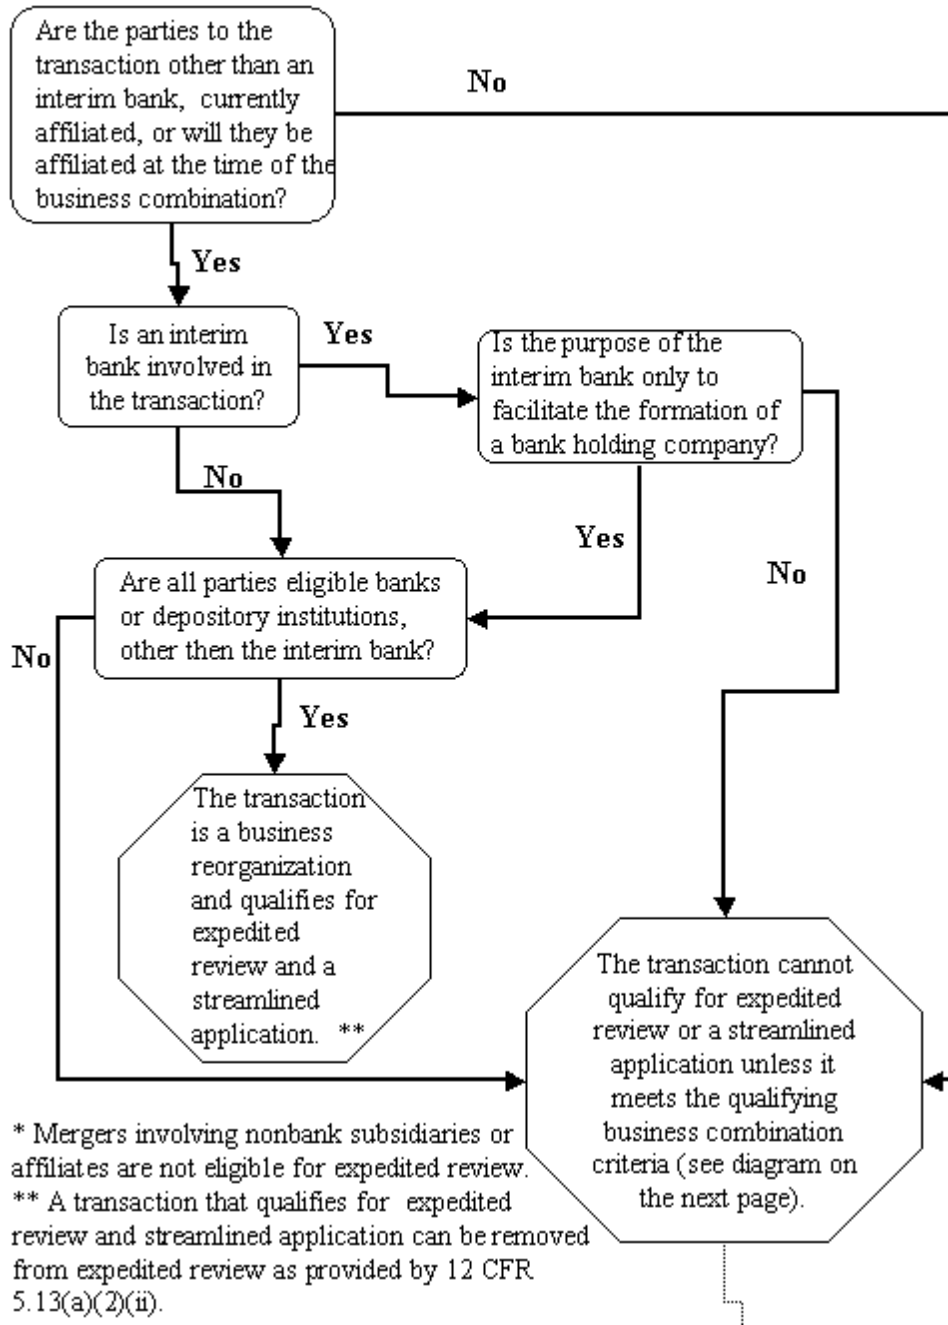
Are the parties to the transaction other than an interim bank, currently affiliated, or will they be affiliated at the time of the business combination?

No

Yes

Is an interim bank involved in the transaction?

Yes

Is the purpose of the interim bank only to facilitate the formation of a bank holding company?

No

Yes

No

Are all parties eligible banks or depository institutions, other then the interim bank?

No

Yes

The transaction is a business reorganization and qualifies for expedited review and a streamlined application. **

The transaction cannot qualify for expedited review or a streamlined application unless it meets the qualifying business combination criteria (see diagram on the next page).

* Mergers involving nonbank subsidiaries or affiliates are not eligible for expedited review.
** A transaction that qualifies for expedited review and streamlined application can be removed from expedited review as provided by 12 CFR 5.13(a)(2)(ii).